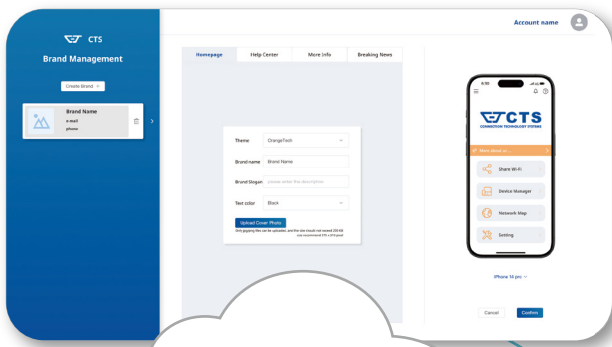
CTS

Brand Management

Create Brand +

Brand Name
e-mail
phone

Account name

Homepage | Help Center | More Info | Breaking News

Theme OrangeTech

Brand name Brand Name

Brand Slogan please enter the description

Text color Black

Upload Cover Photo

Only jpg/png files can be uploaded, and the size should not exceed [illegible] KB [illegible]

CTS
CONNECTION TECHNOLOGY SYSTEMS

More about us ...

Share Wi-Fi

Device Manager

Network Map

Setting

iPhone 14 pro

Cancel Confirm